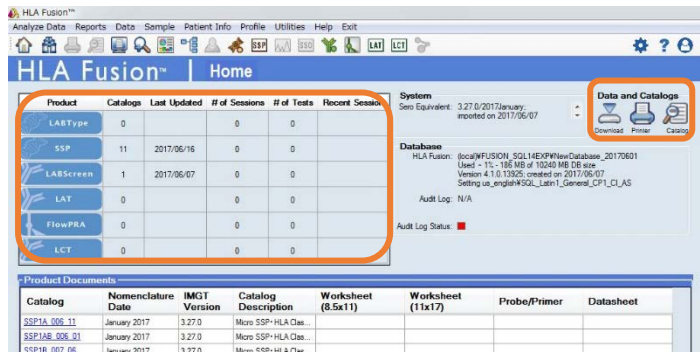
HLA Fusion™

Analyze Data Reports Data Sample Patient Info Profile Utilities Help Exit

SSP SSO LAT LCT

HLA Fusion™ | Home

| Product | Catalogs | Last Updated | # of Sessions | # of Tests | Recent Sessio |
|---|---|---|---|---|---|
| LABType | 0 | | 0 | 0 | |
| SSP | 11 | 2017/06/16 | 0 | 0 | |
| LABScreen | 1 | 2017/06/07 | 0 | 0 | |
| LAT | 0 | | 0 | 0 | |
| FlowPRA | 0 | | 0 | 0 | |
| LCT | 0 | | 0 | 0 | |

System
Sero Equivalent: 3.27.0/2017January; imported on 2017/06/07

Data and Catalogs
Download Primer Catalog

Database
HLA Fusion: (local)¥FUSION_SQL14EXP¥NewDatabase_20170601
Used ~ 1% - 186 MB of 10240 MB DB size
Version 4.1.0.13925; created on 2017/06/07
Setting us_english¥SQL_Latin1_General_CP1_CI_AS

Audit Log: N/A

Audit Log Status:

Product Documents

| Catalog | Nomenclature Date | IMGT Version | Catalog Description | Worksheet (8.5x11) | Worksheet (11x17) | Probe/Primer | Datasheet |
|---|---|---|---|---|---|---|---|
| SSP1A_006_11 | January 2017 | 3.27.0 | Micro SSP• HLA Clas... | | | | |
| SSP1AB_006_01 | January 2017 | 3.27.0 | Micro SSP• HLA Clas... | | | | |
| SSP1B_007_06 | January 2017 | 3.27.0 | Micro SSP• HLA Clas... | | | | |